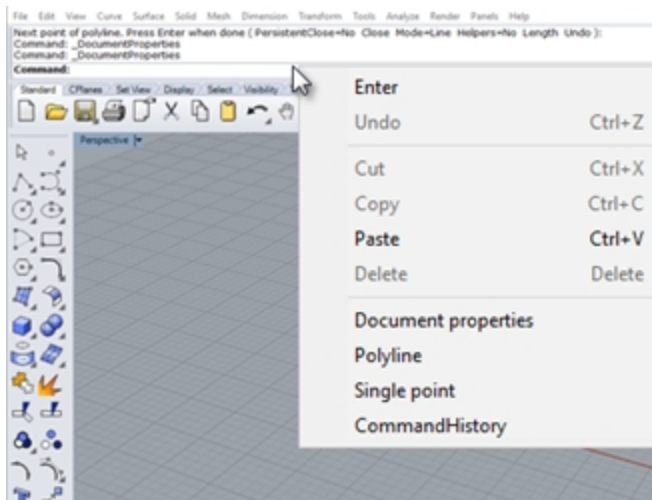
File Edit View Curve Surface Solid Mesh Dimension Transform Tools Analyze Render Panels Help

Next point of polyline. Press Enter when done ( PersistentClose=No Close Mode=Line Helpers=No Length Undo ):
Command: _DocumentProperties
Command: _DocumentProperties
Command:

Standard CPlanes Set View Display Select Visibility

Perspective

Enter
Undo Ctrl+Z
Cut Ctrl+X
Copy Ctrl+C
Paste Ctrl+V
Delete Delete
Document properties
Polyline
Single point
CommandHistory